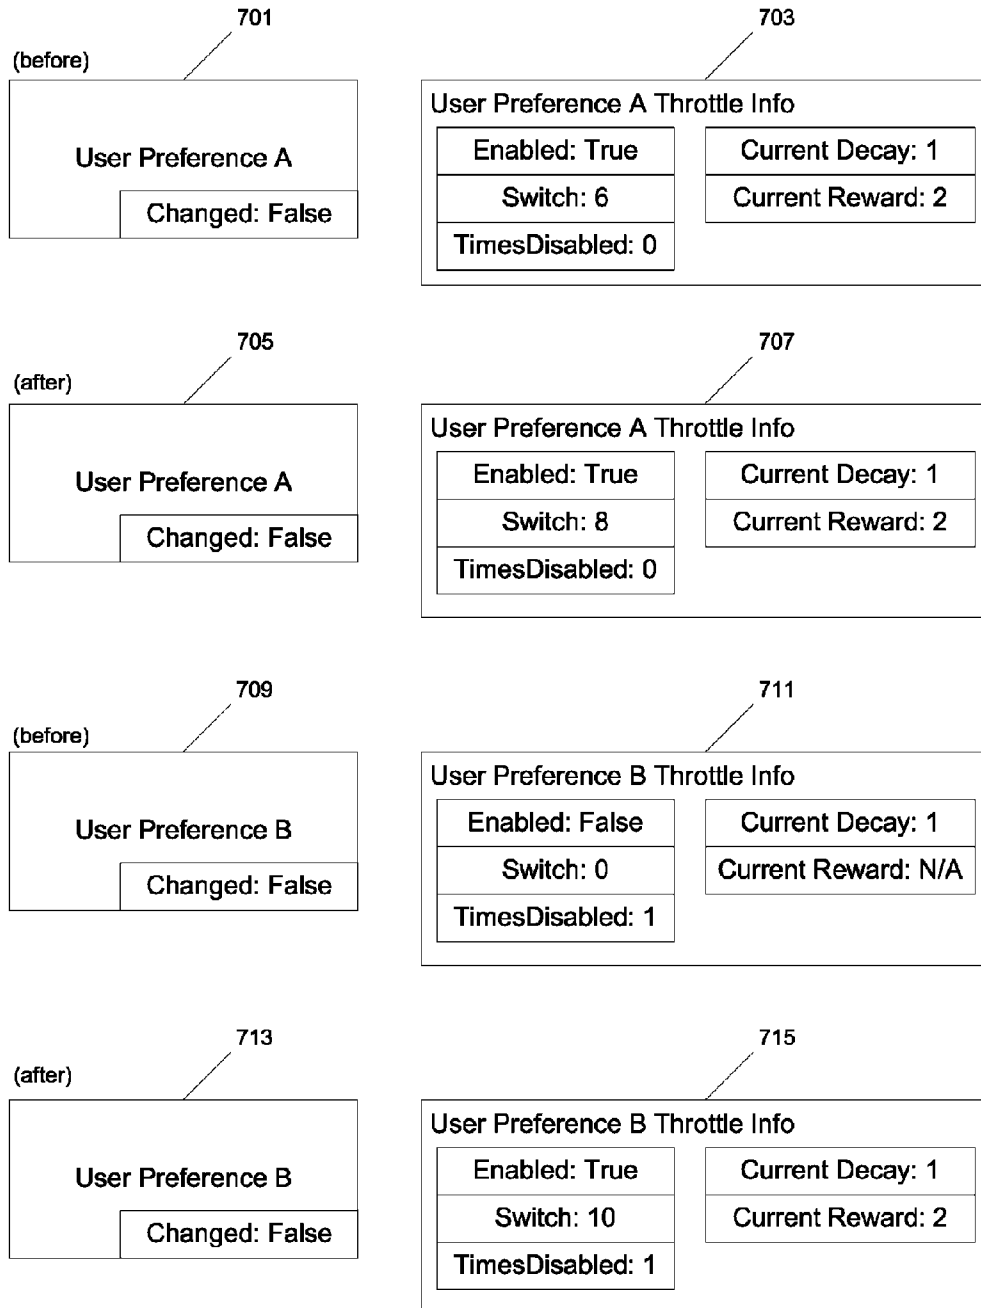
701

(before)

User Preference A

Changed: False

703

User Preference A Throttle Info

Enabled: True

Switch: 6

TimesDisabled: 0

Current Decay: 1

Current Reward: 2

705

(after)

User Preference A

Changed: False

707

User Preference A Throttle Info

Enabled: True

Switch: 8

TimesDisabled: 0

Current Decay: 1

Current Reward: 2

709

(before)

User Preference B

Changed: False

711

User Preference B Throttle Info

Enabled: False

Switch: 0

TimesDisabled: 1

Current Decay: 1

Current Reward: N/A

713

(after)

User Preference B

Changed: False

715

User Preference B Throttle Info

Enabled: True

Switch: 10

TimesDisabled: 1

Current Decay: 1

Current Reward: 2